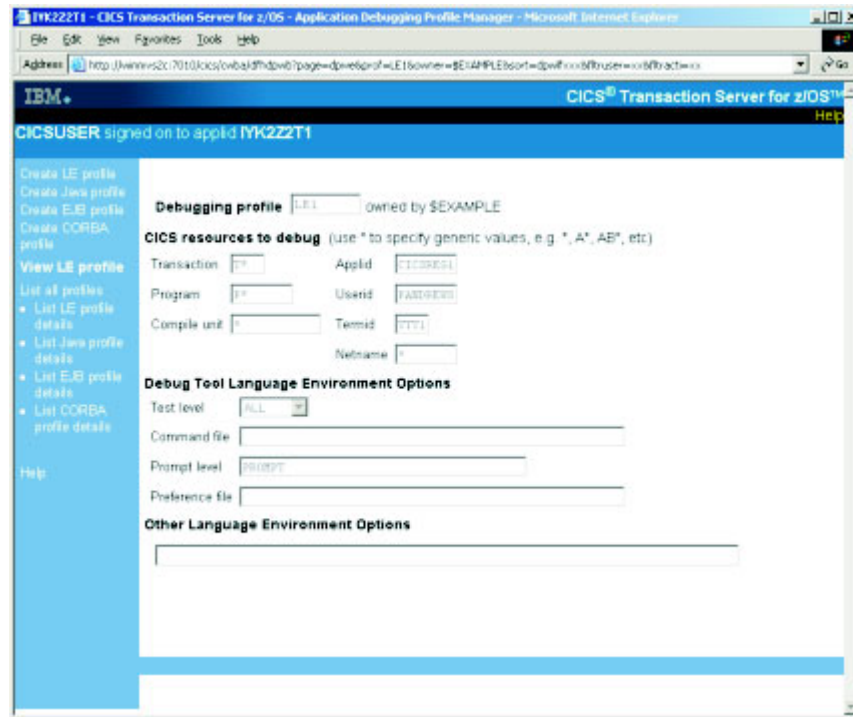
IYK2Z2T1 - CICS Transaction Server for z/OS - Application Debugging Profile Manager - Microsoft Internet Explorer

File Edit View Favorites Tools Help

Address http://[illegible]/cics/cwba/dfhdpwb?page=dpwe&prof=LE1&owner=$EXAMPLE&sort=dpwf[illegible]

IBM.

CICS® Transaction Server for z/OS™

Help

CICSUSER signed on to applid IYK2Z2T1

Create LE profile
Create Java profile
Create EJB profile
Create CORBA profile
View LE profile
List all profiles
• List LE profile details
• List Java profile details
• List EJB profile details
• List CORBA profile details

Help

Debugging profile LE1 owned by $EXAMPLE

CICS resources to debug (use * to specify generic values, e.g. *, A*, AB*, etc)

Transaction T*
Applid CICSRS1
Program P*
Userid FANDREWS
Compile unit *
Termid TTT1
Netname *

Debug Tool Language Environment Options

Test level ALL

Command file

Prompt level PROMPT

Preference file

Other Language Environment Options